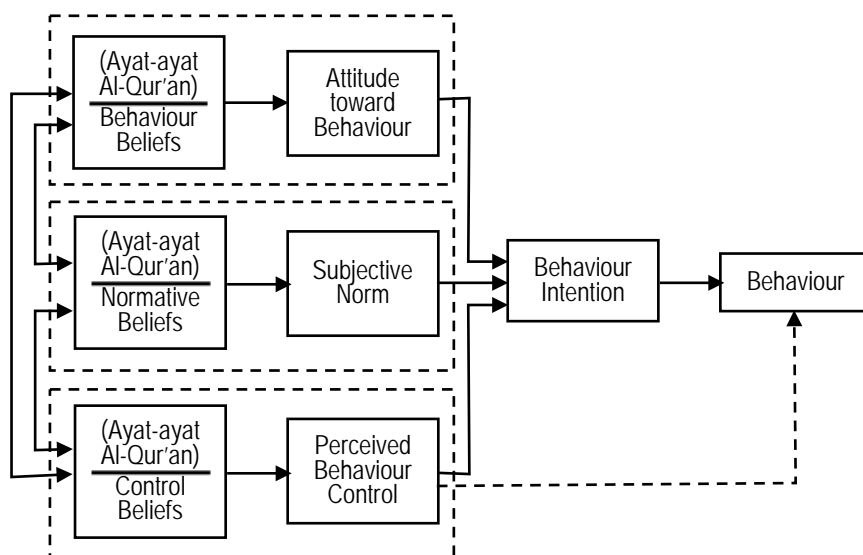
(Ayat-ayat Al-Qur'an)
Behaviour Beliefs

Attitude toward Behaviour

(Ayat-ayat Al-Qur'an)
Normative Beliefs

Subjective Norm

Behaviour Intention

Behaviour

(Ayat-ayat Al-Qur'an)
Control Beliefs

Perceived Behaviour Control